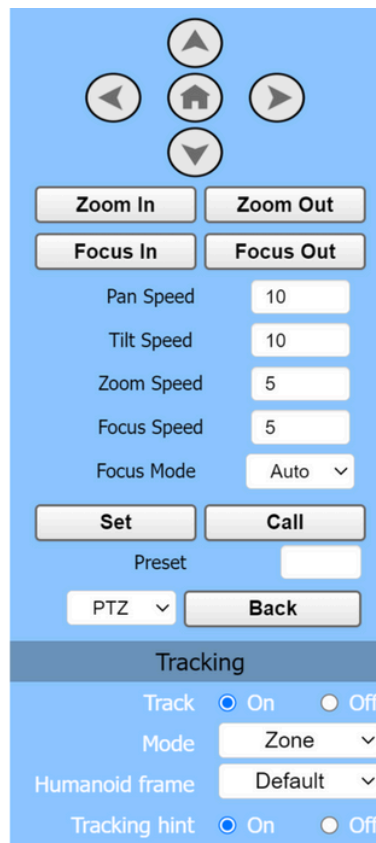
Zoom In
Zoom Out
Focus In
Focus Out
Pan Speed 10
Tilt Speed 10
Zoom Speed 5
Focus Speed 5
Focus Mode Auto
Set
Call
Preset
PTZ
Back
Tracking
Track On Off
Mode Zone
Humanoid frame Default
Tracking hint On Off